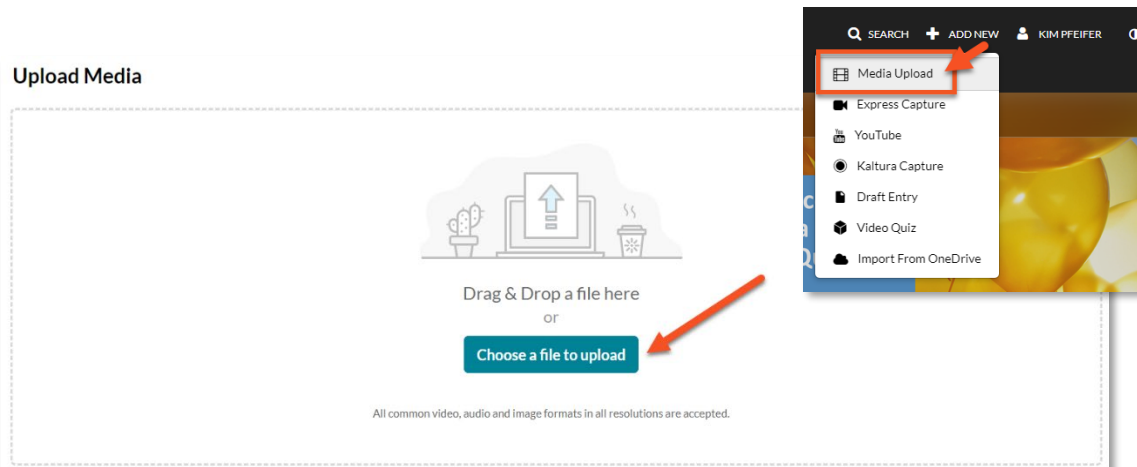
Upload Media

Drag & Drop a file here
or
Choose a file to upload

All common video, audio and image formats in all resolutions are accepted.

SEARCH ADD NEW KIM PFEIFER

Media Upload
Express Capture
YouTube
Kaltura Capture
Draft Entry
Video Quiz
Import From OneDrive